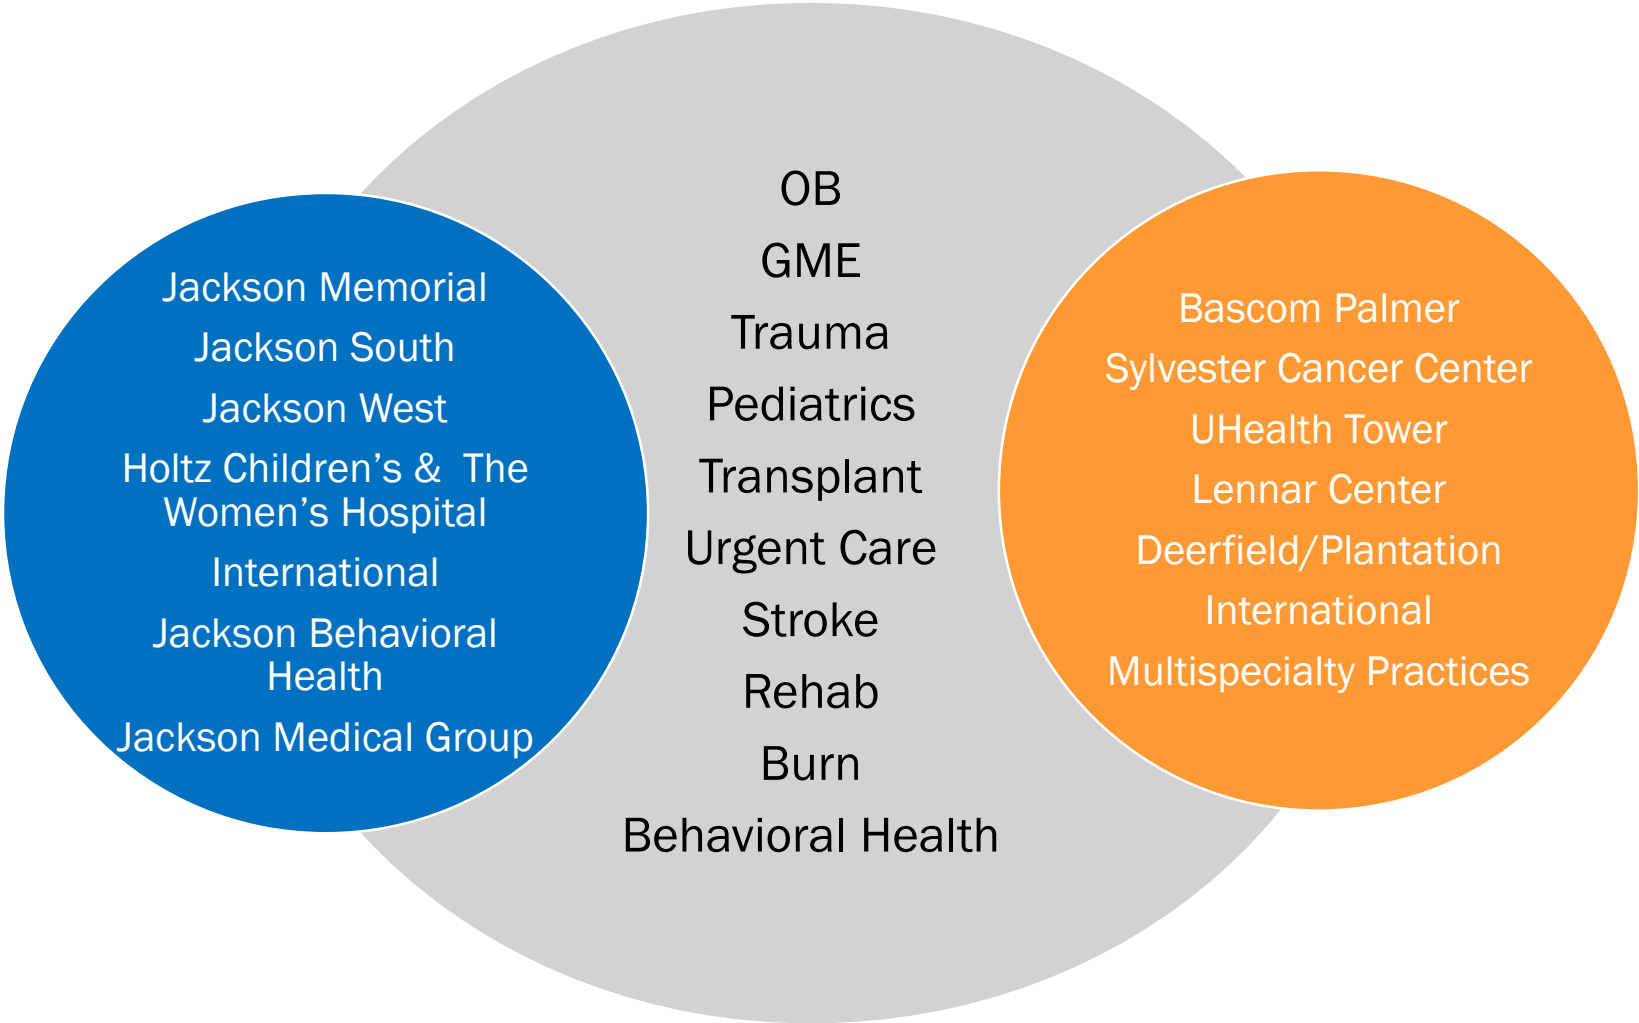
Jackson Memorial
Jackson South
Jackson West
Holtz Children’s & The Women’s Hospital
International
Jackson Behavioral Health
Jackson Medical Group

OB
GME
Trauma
Pediatrics
Transplant
Urgent Care
Stroke
Rehab
Burn
Behavioral Health

Bascom Palmer
Sylvester Cancer Center
UHealth Tower
Lennar Center
Deerfield/Plantation
International
Multispecialty Practices